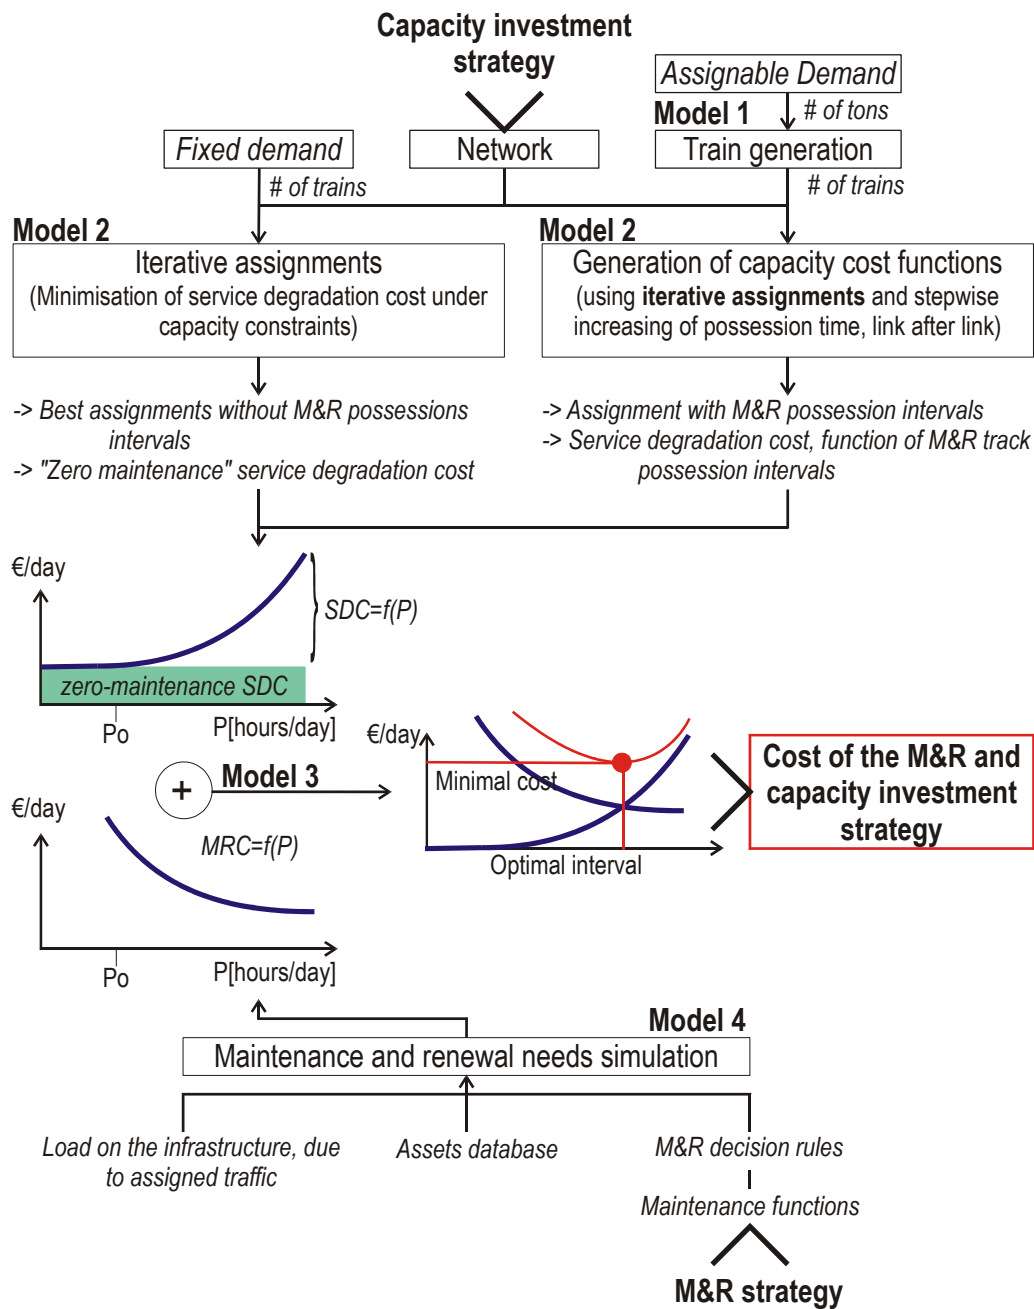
Capacity investment strategy

Assignable Demand

Model 1

# of tons

Fixed demand

Network

Train generation

# of trains

# of trains

Model 2

Iterative assignments
(Minimisation of service degradation cost under capacity constraints)

Model 2

Generation of capacity cost functions
(using **iterative assignments** and stepwise increasing of possession time, link after link)

-> Best assignments without M&R possessions intervals
-> "Zero maintenance" service degradation cost

-> Assignment with M&R possession intervals
-> Service degradation cost, function of M&R track possession intervals

€/day

SDC=f(P)

zero-maintenance SDC

Po

P[hours/day]

€/day

+

Model 3

Minimal cost

Optimal interval

Cost of the M&R and capacity investment strategy

€/day

MRC=f(P)

Po

P[hours/day]

Model 4

Maintenance and renewal needs simulation

Load on the infrastructure, due to assigned traffic

Assets database

M&R decision rules

Maintenance functions

M&R strategy